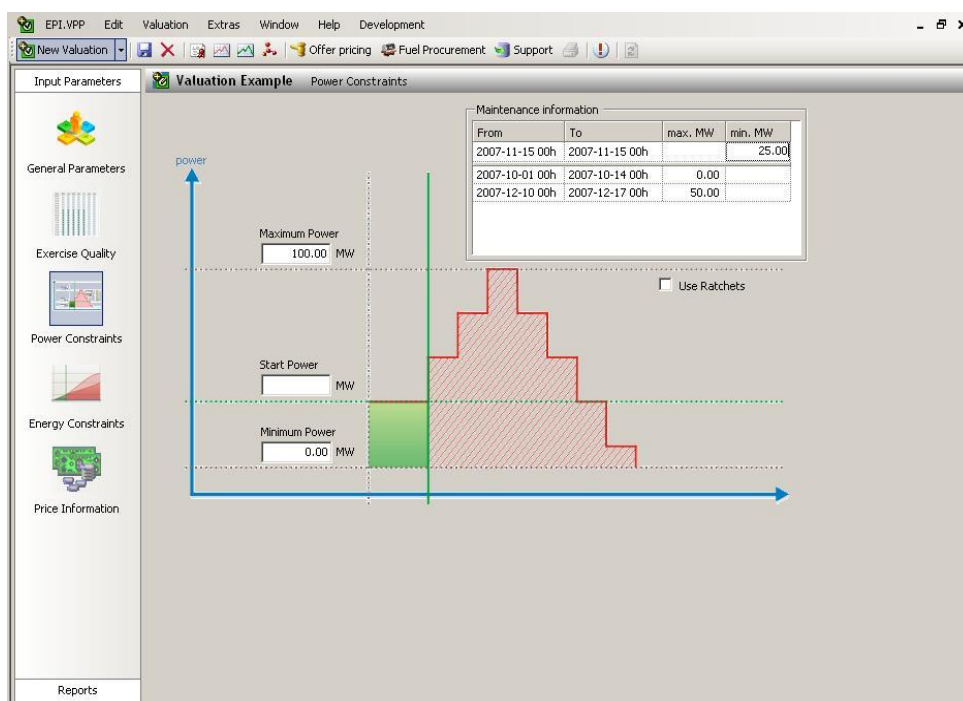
EPI.VPP Edit Valuation Extras Window Help Development

New Valuation | Offer pricing Fuel Procurement Support

Input Parameters

General Parameters

Exercise Quality

Power Constraints

Energy Constraints

Price Information

Reports

Valuation Example Power Constraints

Maintenance information

| From | To | max. MW | min. MW |
|---|---|---|---|
| 2007-11-15 00h | 2007-11-15 00h | | 25.00 |
| 2007-10-01 00h | 2007-10-14 00h | 0.00 | |
| 2007-12-10 00h | 2007-12-17 00h | 50.00 | |

power

Maximum Power
100.00 MW

Use Ratchets

Start Power
MW

Minimum Power
0.00 MW